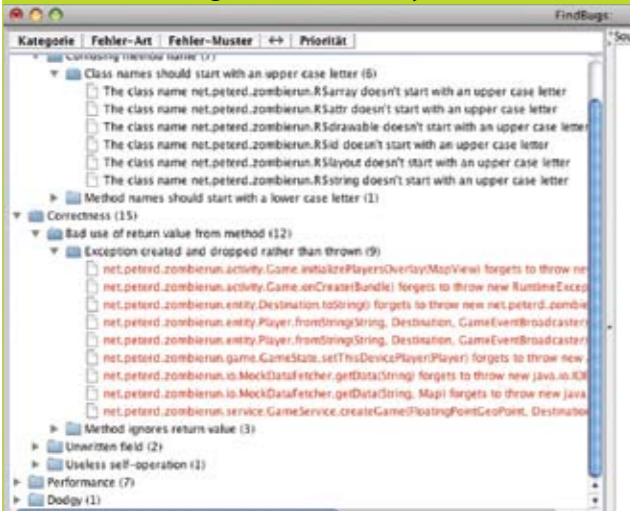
FindBugs:

Kategorie | Fehler-Art | Fehler-Muster | ↔ | Priorität

Confusing method name (7)

Class names should start with an upper case letter (6)

The class name net.peterd.zombierun.R$array doesn't start with an upper case letter

The class name net.peterd.zombierun.R$attr doesn't start with an upper case letter

The class name net.peterd.zombierun.R$drawable doesn't start with an upper case letter

The class name net.peterd.zombierun.R$id doesn't start with an upper case letter

The class name net.peterd.zombierun.R$layout doesn't start with an upper case letter

The class name net.peterd.zombierun.R$string doesn't start with an upper case letter

Method names should start with a lower case letter (1)

Correctness (15)

Bad use of return value from method (12)

Exception created and dropped rather than thrown (9)

net.peterd.zombierun.activity.Game.initializePlayersOverlay(MapView) forgets to throw ne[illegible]

net.peterd.zombierun.activity.Game.onCreate(Bundle) forgets to throw new RuntimeExcep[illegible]

net.peterd.zombierun.entity.Destination.toString() forgets to throw new net.peterd.zombie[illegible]

net.peterd.zombierun.entity.Player.fromString(String, Destination, GameEventBroadcaster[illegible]

net.peterd.zombierun.entity.Player.fromString(String, Destination, GameEventBroadcaster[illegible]

net.peterd.zombierun.game.GameState.setThisDevicePlayer(Player) forgets to throw new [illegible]

net.peterd.zombierun.io.MockDataFetcher.getData(String) forgets to throw new java.io.IO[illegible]

net.peterd.zombierun.io.MockDataFetcher.getData(String, Map) forgets to throw new java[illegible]

net.peterd.zombierun.service.GameService.createGame(FloatingPointGeoPoint, Destination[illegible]

Method ignores return value (3)

Unwritten field (2)

Useless self-operation (1)

Performance (7)

Dodgy (1)